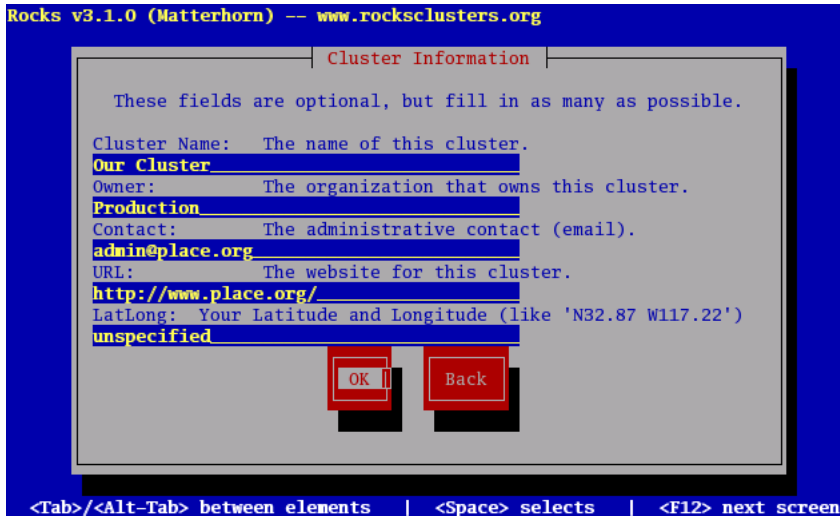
Rocks v3.1.0 (Matterhorn) -- www.rocksclusters.org

Cluster Information

These fields are optional, but fill in as many as possible.

Cluster Name: The name of this cluster.
Our Cluster
Owner: The organization that owns this cluster.
Production
Contact: The administrative contact (email).
admin@place.org
URL: The website for this cluster.
http://www.place.org/
LatLong: Your Latitude and Longitude (like 'N32.87 W117.22')
unspecified

OK

Back

<Tab>/<Alt-Tab> between elements | <Space> selects | <F12> next screen